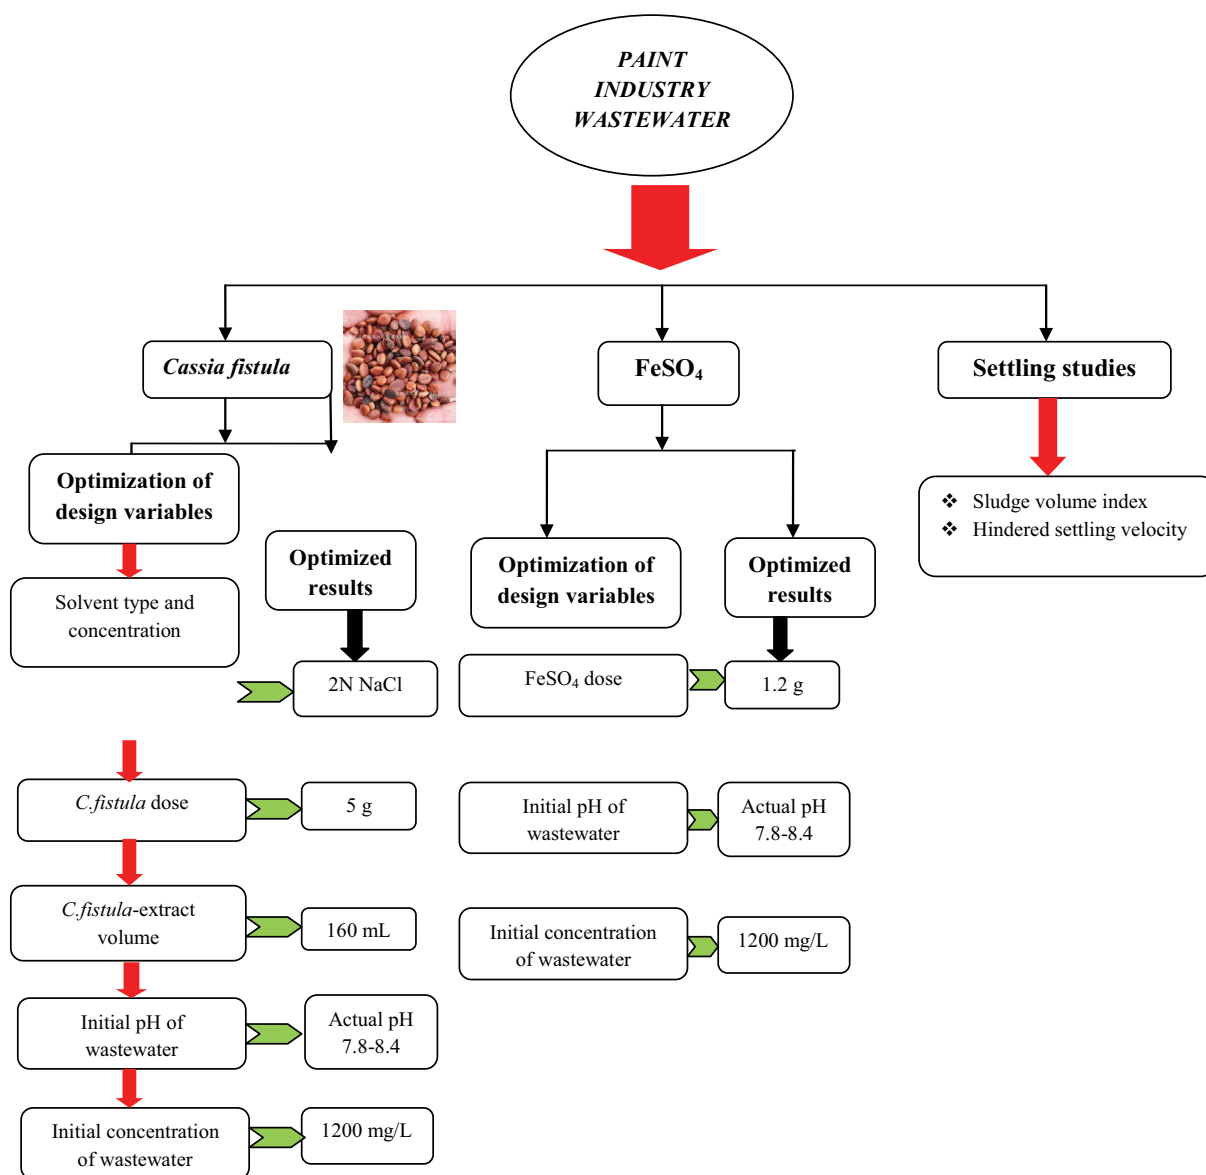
PAINT INDUSTRY WASTEWATER

Cassia fistula

$FeSO_4$

Settling studies

Optimization of design variables

Optimized results

Optimization of design variables

Optimized results

❖ Sludge volume index
❖ Hindered settling velocity

Solvent type and concentration

2N NaCl

$FeSO_4$ dose

1.2 g

C.fistula dose

5 g

Initial pH of wastewater

Actual pH 7.8-8.4

C.fistula-extract volume

160 mL

Initial concentration of wastewater

1200 mg/L

Initial pH of wastewater

Actual pH 7.8-8.4

Initial concentration of wastewater

1200 mg/L